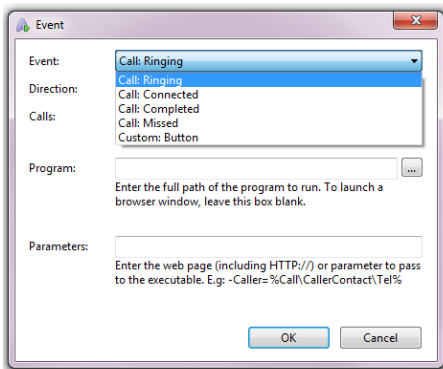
Event

Event: Call: Ringing

Call: Ringing
Call: Connected
Call: Completed
Call: Missed
Custom: Button

Direction:

Calls:

Program: ...

Enter the full path of the program to run. To launch a browser window, leave this box blank.

Parameters:

Enter the web page (including HTTP://) or parameter to pass to the executable. E.g: -Caller=%Call\CallerContact\Tel%

OK Cancel